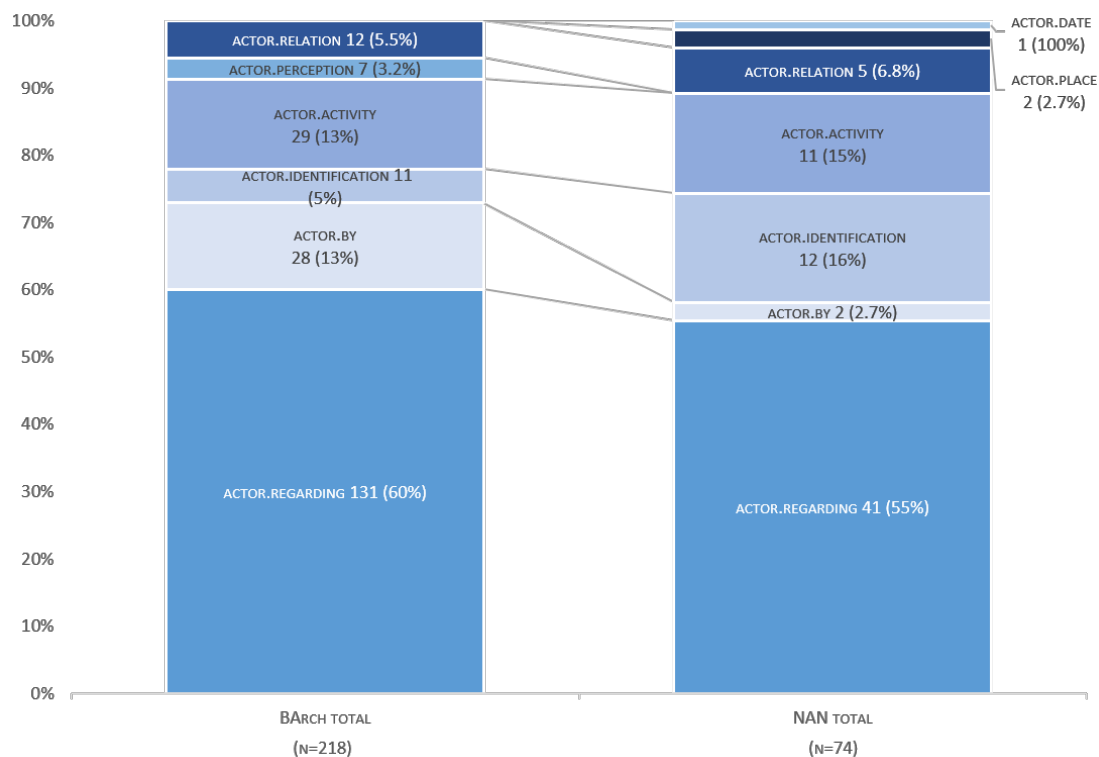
100%
90%
80%
70%
60%
50%
40%
30%
20%
10%
0%

ACTOR.RELATION 12 (5.5%)
ACTOR.PERCEPTION 7 (3.2%)
ACTOR.ACTIVITY
29 (13%)
ACTOR.IDENTIFICATION 11
(5%)
ACTOR.BY
28 (13%)
ACTOR.REGARDING 131 (60%)

ACTOR.DATE
1 (100%)
ACTOR.PLACE
2 (2.7%)
ACTOR.RELATION 5 (6.8%)
ACTOR.ACTIVITY
11 (15%)
ACTOR.IDENTIFICATION
12 (16%)
ACTOR.BY 2 (2.7%)
ACTOR.REGARDING 41 (55%)

BARCH TOTAL
(N=218)

NAN TOTAL
(N=74)